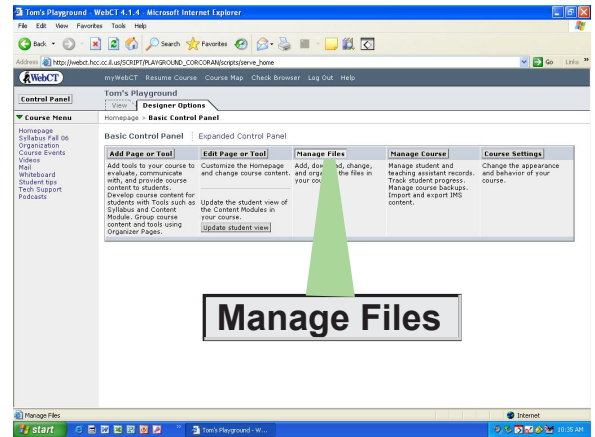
Tom's Playground - WebCT 4.1.4 - Microsoft Internet Explorer

File Edit View Favorites Tools Help

Back Search Favorites

Address http://webct.hcc.cc.il.us/SCRIPT/PLAYGROUND_CORCORAN/scripts/serve_home Go Links

WebCT myWebCT Resume Course Course Map Check Browser Log Out Help

Control Panel

Tom's Playground

View Designer Options

Course Menu

Homepage > Basic Control Panel

Homepage
Syllabus Fall 06
Organization
Course Events
Videos
Mail
Whiteboard
Student tips
Tech Support
Podcasts

Basic Control Panel | Expanded Control Panel

| Add Page or Tool | Edit Page or Tool | Manage Files | Manage Course | Course Settings |
|---|---|---|---|---|
| Add tools to your course to evaluate, communicate with, and provide course content to students. Develop course content for students with Tools such as Syllabus and Content Module. Group course content and tools using Organizer Pages. | Customize the Homepage and change course content. Update the student view of the Content Modules in your course. Update student view | Add, dow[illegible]d, change, and orga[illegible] the files in your co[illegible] | Manage student and teaching assistant records. Track student progress. Manage course backups. Import and export IMS content. | Change the appearance and behavior of your course. |

Manage Files

Manage Files

Internet

start Tom's Playground - W... 10:35 AM